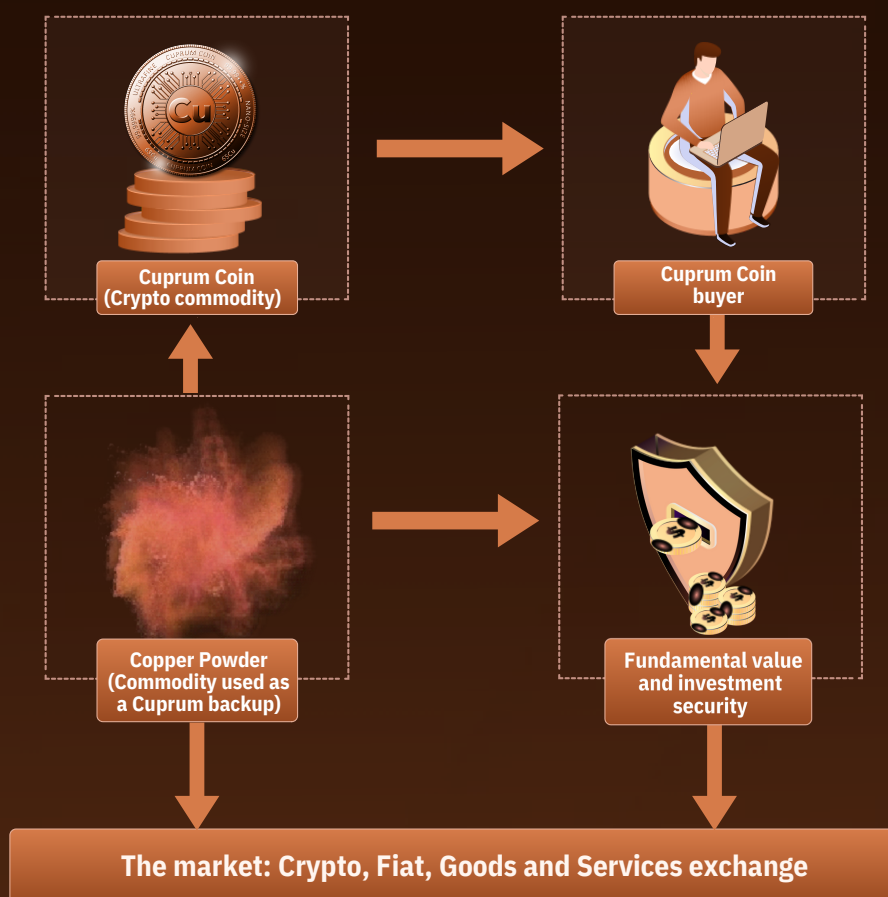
Cu

Cuprum Coin
(Crypto commodity)

Cuprum Coin
buyer

Copper Powder
(Commodity used as a Cuprum backup)

Fundamental value and investment security

The market: Crypto, Fiat, Goods and Services exchange